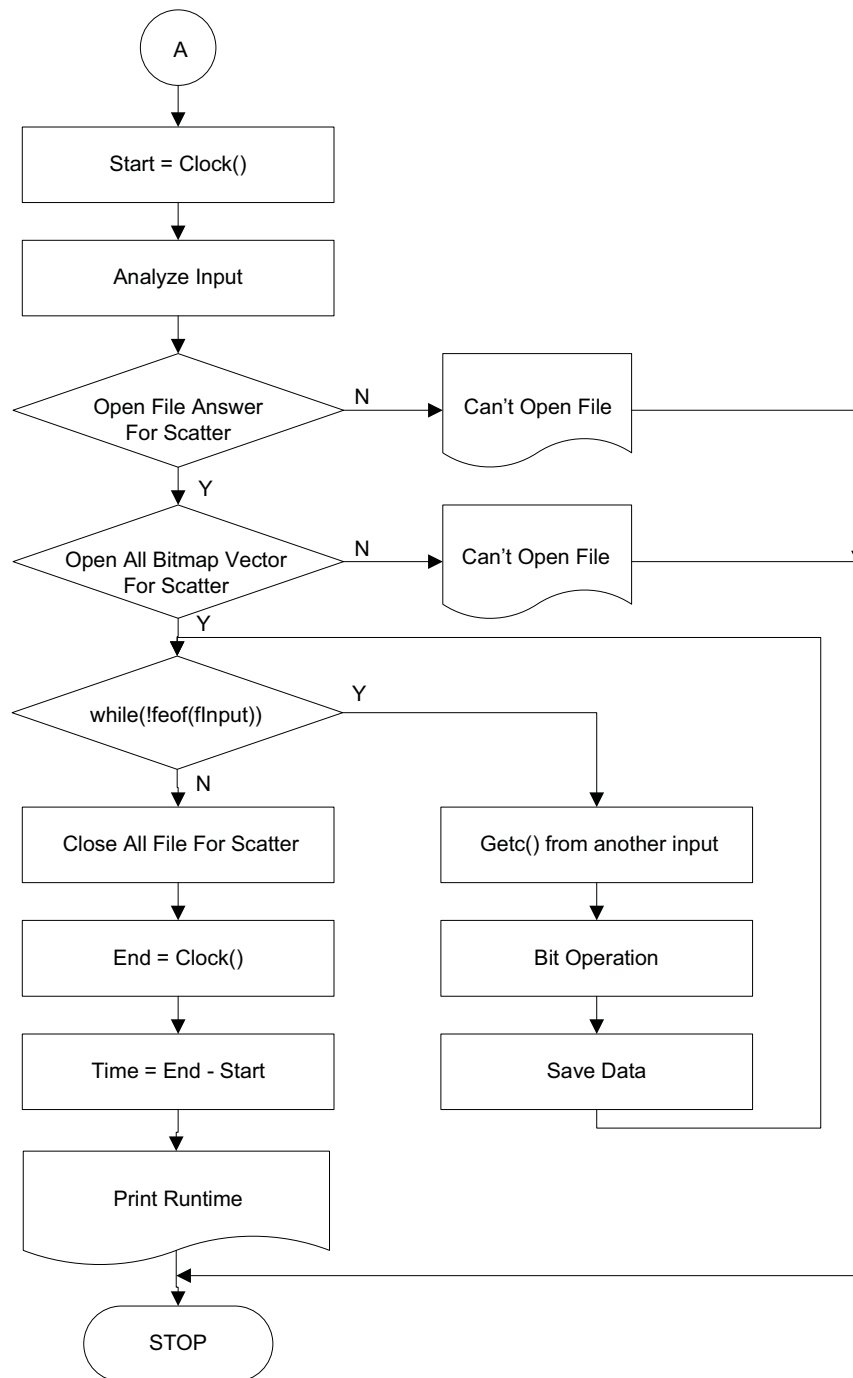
A

Start = Clock()

Analyze Input

Open File Answer For Scatter

N

Can't Open File

Y

Open All Bitmap Vector For Scatter

N

Can't Open File

Y

while(!feof(fInput))

Y

N

Close All File For Scatter

Getc() from another input

End = Clock()

Bit Operation

Time = End - Start

Save Data

Print Runtime

STOP